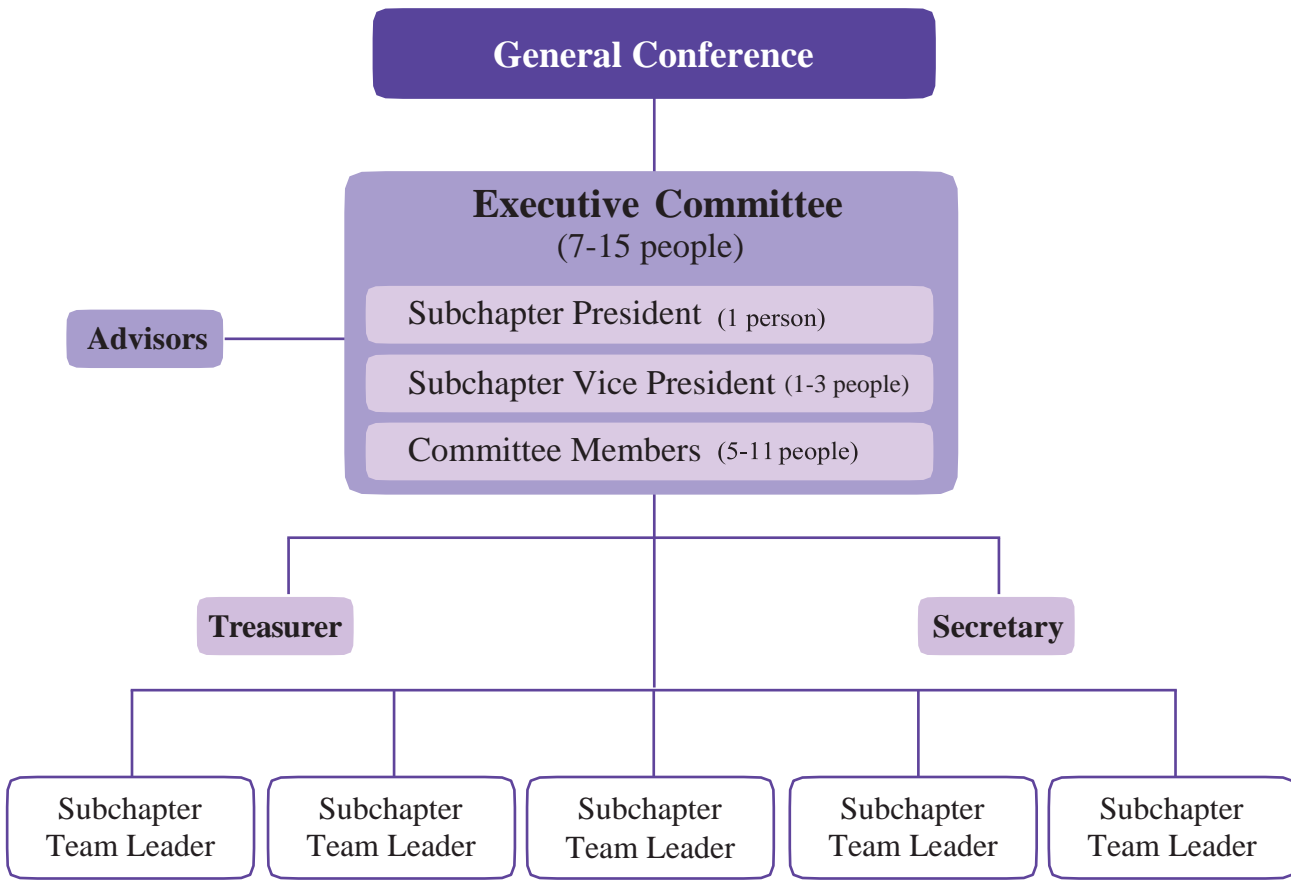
General Conference

Executive Committee
(7-15 people)

Subchapter President (1 person)

Subchapter Vice President (1-3 people)

Committee Members (5-11 people)

Advisors

Treasurer

Secretary

Subchapter Team Leader

Subchapter Team Leader

Subchapter Team Leader

Subchapter Team Leader

Subchapter Team Leader